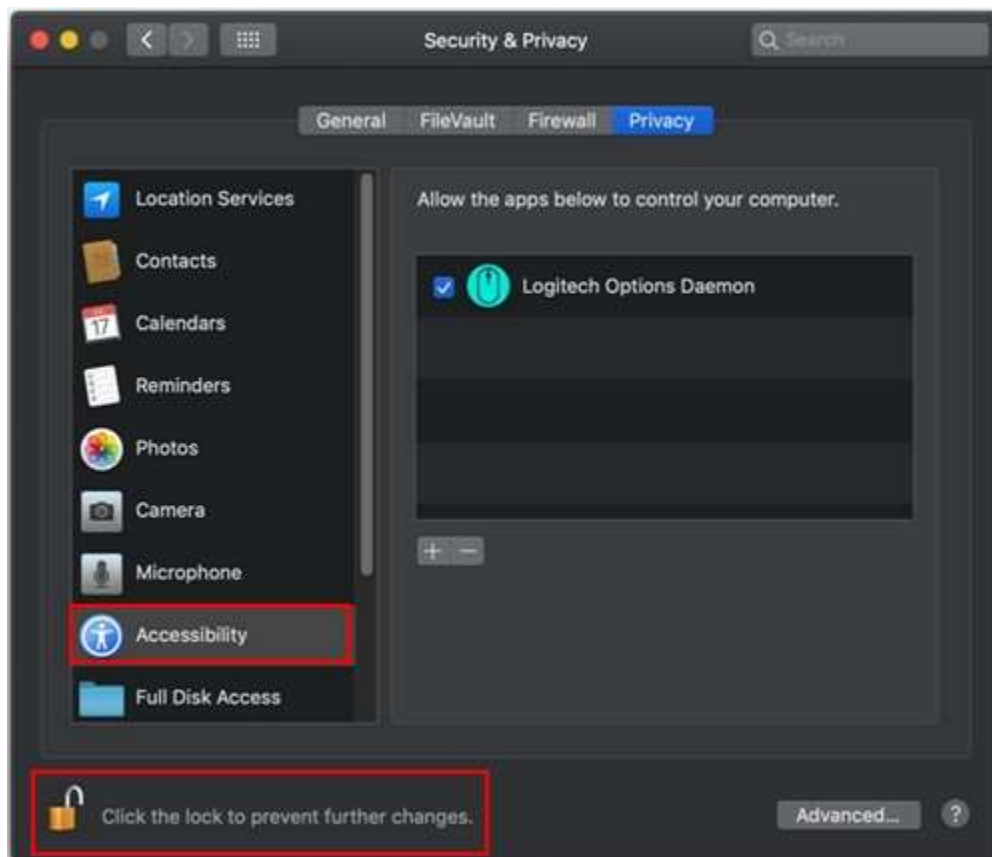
Security & Privacy

Search

General FileVault Firewall Privacy

Location Services
Contacts
17
Calendars
Reminders
Photos
Camera
Microphone
Accessibility
Full Disk Access

Allow the apps below to control your computer.

Logitech Options Daemon

+ −

Click the lock to prevent further changes.

Advanced...

?